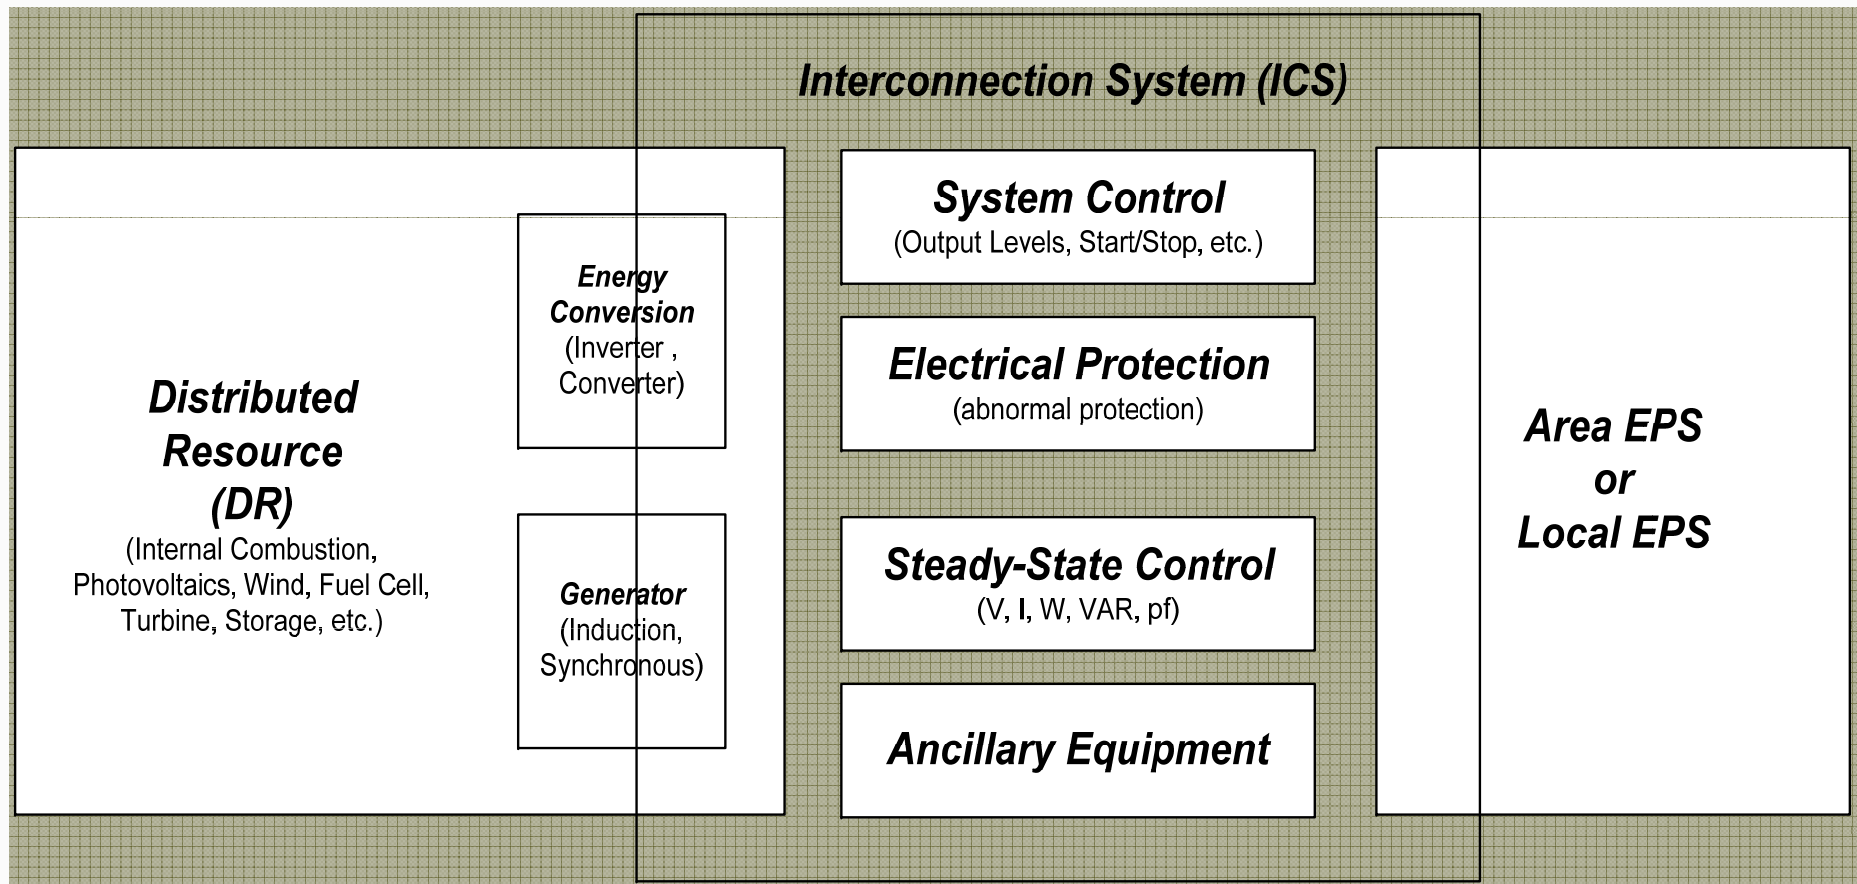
Interconnection System (ICS)

Distributed Resource (DR)
(Internal Combustion, Photovoltaics, Wind, Fuel Cell, Turbine, Storage, etc.)

Energy Conversion
(Inverter , Converter)

Generator
(Induction, Synchronous)

System Control
(Output Levels, Start/Stop, etc.)

Electrical Protection
(abnormal protection)

Steady-State Control
(V, I, W, VAR, pf)

Ancillary Equipment

Area EPS
or
Local EPS